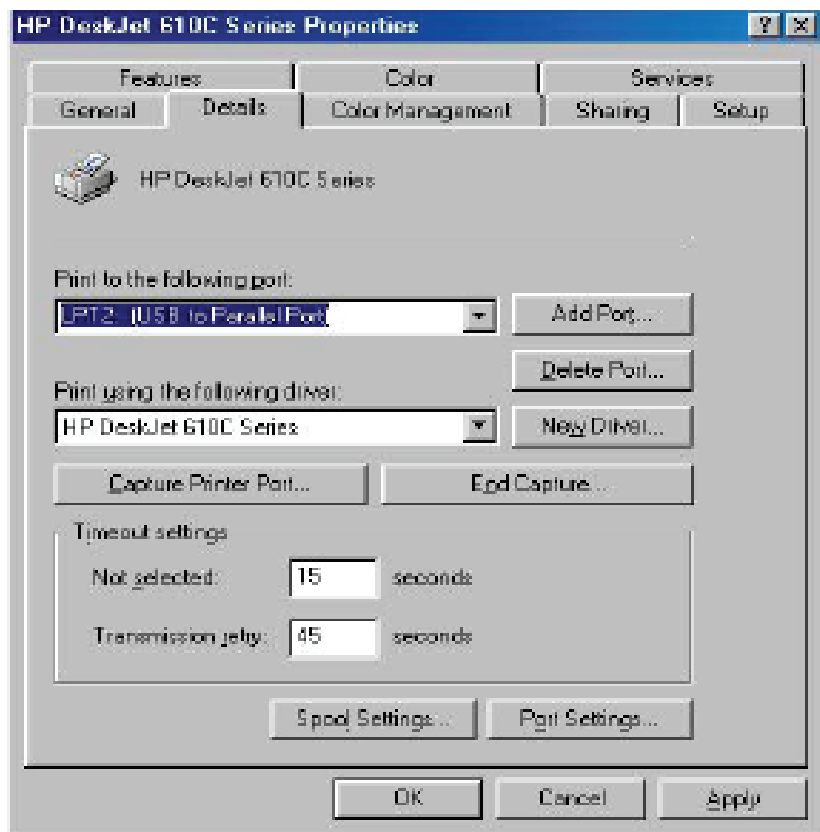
HP DeskJet 610C Series Properties

?
X

Features
Color
Services
General
Details
Color Management
Sharing
Setup

HP DeskJet 610C Series

Print to the following port:
LPT2: (USB to Parallel Port)
Add Port...
Delete Port...

Print using the following driver:
HP DeskJet 610C Series
New Driver...

Capture Printer Port...
End Capture...

Timeout settings
Not selected: 15 seconds
Transmission retry: 45 seconds

Spool Settings...
Port Settings...

OK
Cancel
Apply